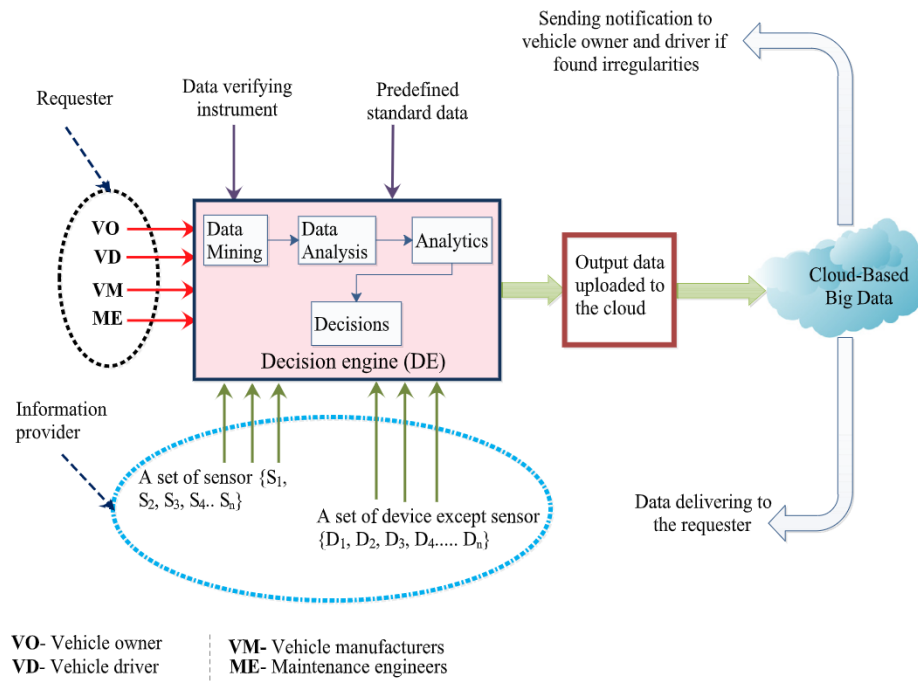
Sending notification to vehicle owner and driver if found irregularities

Requester

Data verifying instrument

Predefined standard data

VO
VD
VM
ME

Data Mining

Data Analysis

Analytics

Decisions

Decision engine (DE)

Output data uploaded to the cloud

Cloud-Based Big Data

Information provider

A set of sensor $\{S_1, S_2, S_3, S_4.. S_n\}$

A set of device except sensor $\{D_1, D_2, D_3, D_4..... D_n\}$

Data delivering to the requester

VO- Vehicle owner
VD- Vehicle driver

VM- Vehicle manufacturers
ME- Maintenance engineers